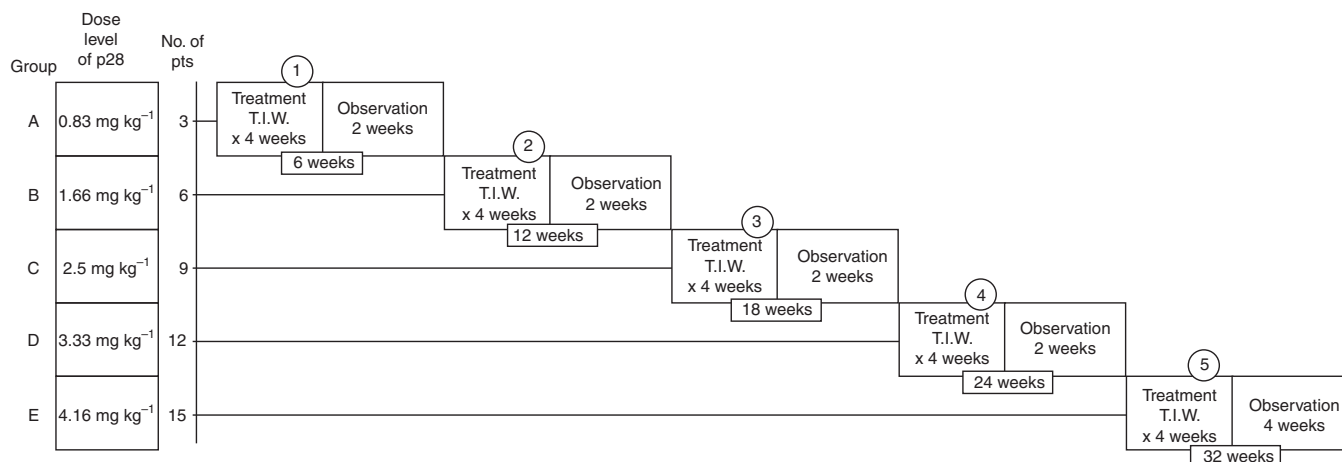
Group

Dose level of p28

No. of pts

A
$0.83\ mg\ kg^{-1}$
3

B
$1.66\ mg\ kg^{-1}$
6

C
$2.5\ mg\ kg^{-1}$
9

D
$3.33\ mg\ kg^{-1}$
12

E
$4.16\ mg\ kg^{-1}$
15

1
Treatment T.I.W. x 4 weeks
Observation 2 weeks
6 weeks

2
Treatment T.I.W. x 4 weeks
Observation 2 weeks
12 weeks

3
Treatment T.I.W. x 4 weeks
Observation 2 weeks
18 weeks

4
Treatment T.I.W. x 4 weeks
Observation 2 weeks
24 weeks

5
Treatment T.I.W. x 4 weeks
Observation 4 weeks
32 weeks